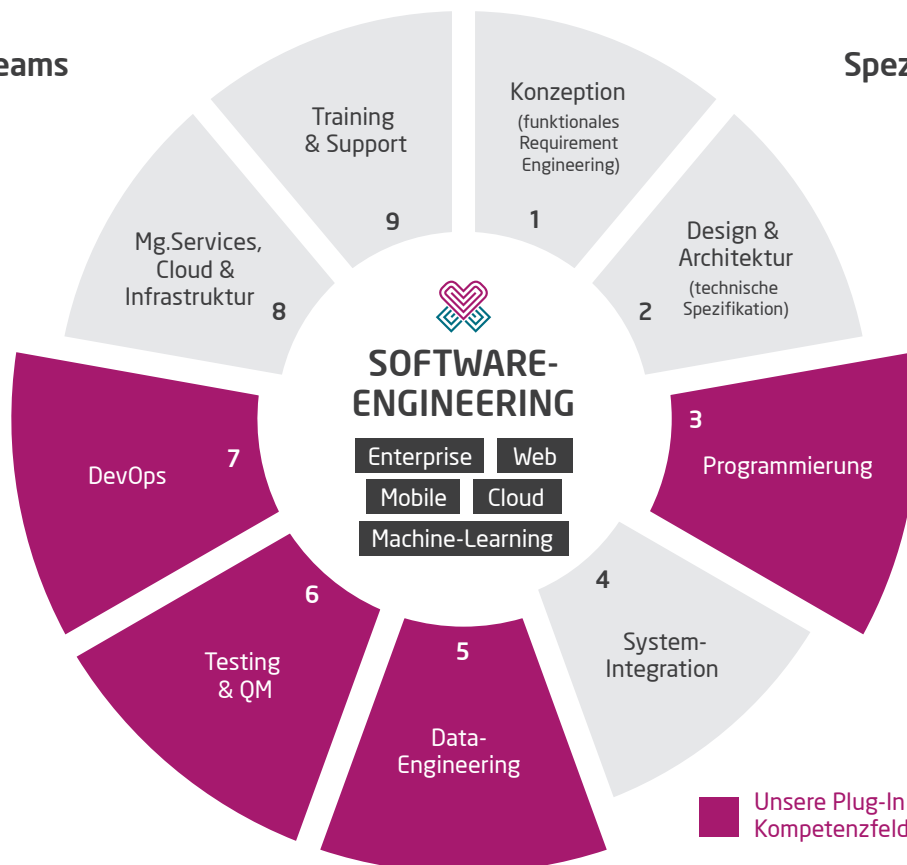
eams

Spez

Training & Support
9

Konzeption
(funktionales Requirement Engineering)
1

Design & Architektur
(technische Spezifikation)
2

3
Programmierung

4
System-Integration

5
Data-Engineering

6
Testing & QM

7
DevOps

Mg.Services, Cloud & Infrastruktur
8

SOFTWARE-ENGINEERING

Enterprise
Web
Mobile
Cloud
Machine-Learning

Unsere Plug-In
Kompetenzfeld